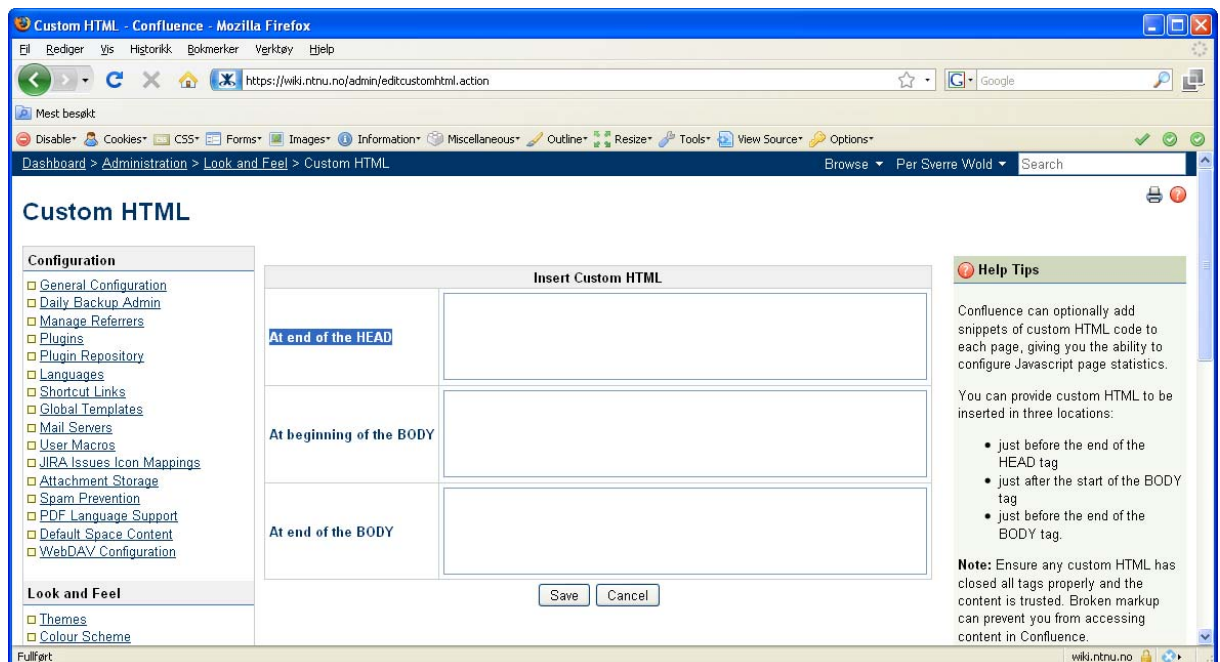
Custom HTML - Confluence - Mozilla Firefox

Fil Rediger Vis Historikk Bokmerker Verktøy Hjelp

https://wiki.ntnu.no/admin/editcustomhtml.action

Google

Mest besøkt

Disable Cookies CSS Forms Images Information Miscellaneous Outline Resize Tools View Source Options

Dashboard > Administration > Look and Feel > Custom HTML

Browse Per Sverre Wold Search

Custom HTML

Configuration

General Configuration
Daily Backup Admin
Manage Referrers
Plugins
Plugin Repository
Languages
Shortcut Links
Global Templates
Mail Servers
User Macros
JIRA Issues Icon Mappings
Attachment Storage
Spam Prevention
PDF Language Support
Default Space Content
WebDAV Configuration

Look and Feel

Themes
Colour Scheme

| Insert Custom HTML | |
|---|---|
| At end of the HEAD | |
| At beginning of the BODY | |
| At end of the BODY | |

Save Cancel

Help Tips

Confluence can optionally add snippets of custom HTML code to each page, giving you the ability to configure Javascript page statistics.

You can provide custom HTML to be inserted in three locations:

• just before the end of the HEAD tag
• just after the start of the BODY tag
• just before the end of the BODY tag.

Note: Ensure any custom HTML has closed all tags properly and the content is trusted. Broken markup can prevent you from accessing content in Confluence.

Fullført

wiki.ntnu.no